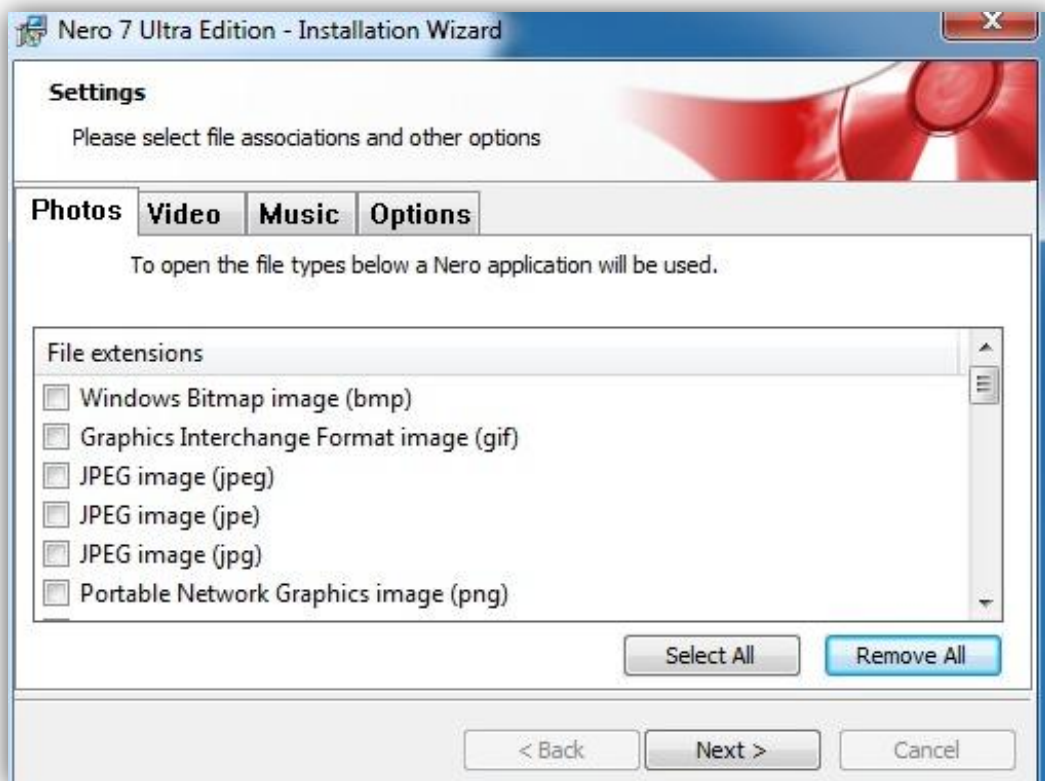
Nero 7 Ultra Edition - Installation Wizard

Settings

Please select file associations and other options

Photos Video Music Options

To open the file types below a Nero application will be used.

File extensions

Windows Bitmap image (bmp)
Graphics Interchange Format image (gif)
JPEG image (jpeg)
JPEG image (jpe)
JPEG image (jpg)
Portable Network Graphics image (png)

Select All Remove All

< Back Next > Cancel